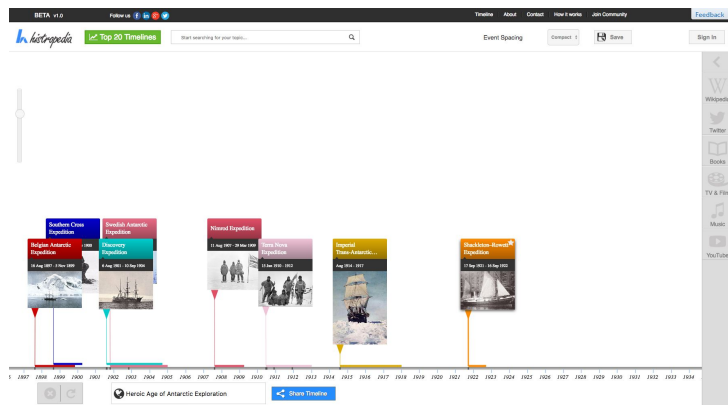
BETA v1.0

Follow us

Timeline About Contact How it works Join Community

Feedback

histropedia

Top 20 Timelines

Start searching for your topic...

Event Spacing

Compact

Save

Sign In

Wikipedia

Twitter

Books

TV & Film

Music

YouTube

Southern Cross Expedition

1898

Swedish Antarctic Expedition

Belgian Antarctic Expedition

16 Aug 1897 - 5 Nov 1899

Discovery Expedition

6 Aug 1901 - 10 Sep 1904

Nimrod Expedition

11 Aug 1907 - 20 Mar 1909

Terra Nova Expedition

15 Jun 1910 - 1913

Imperial Trans-Antarctic...

Aug 1914 - 1917

Shackleton–Rowett Expedition

17 Sep 1921 - 16 Sep 1922

1 1897 1898 1899 1900 1901 1902 1903 1904 1905 1906 1907 1908 1909 1910 1911 1912 1913 1914 1915 1916 1917 1918 1919 1920 1921 1922 1923 1924 1925 1926 1927 1928 1929 1930 1931 1932 1933 1934

Heroic Age of Antarctic Exploration

Share Timeline